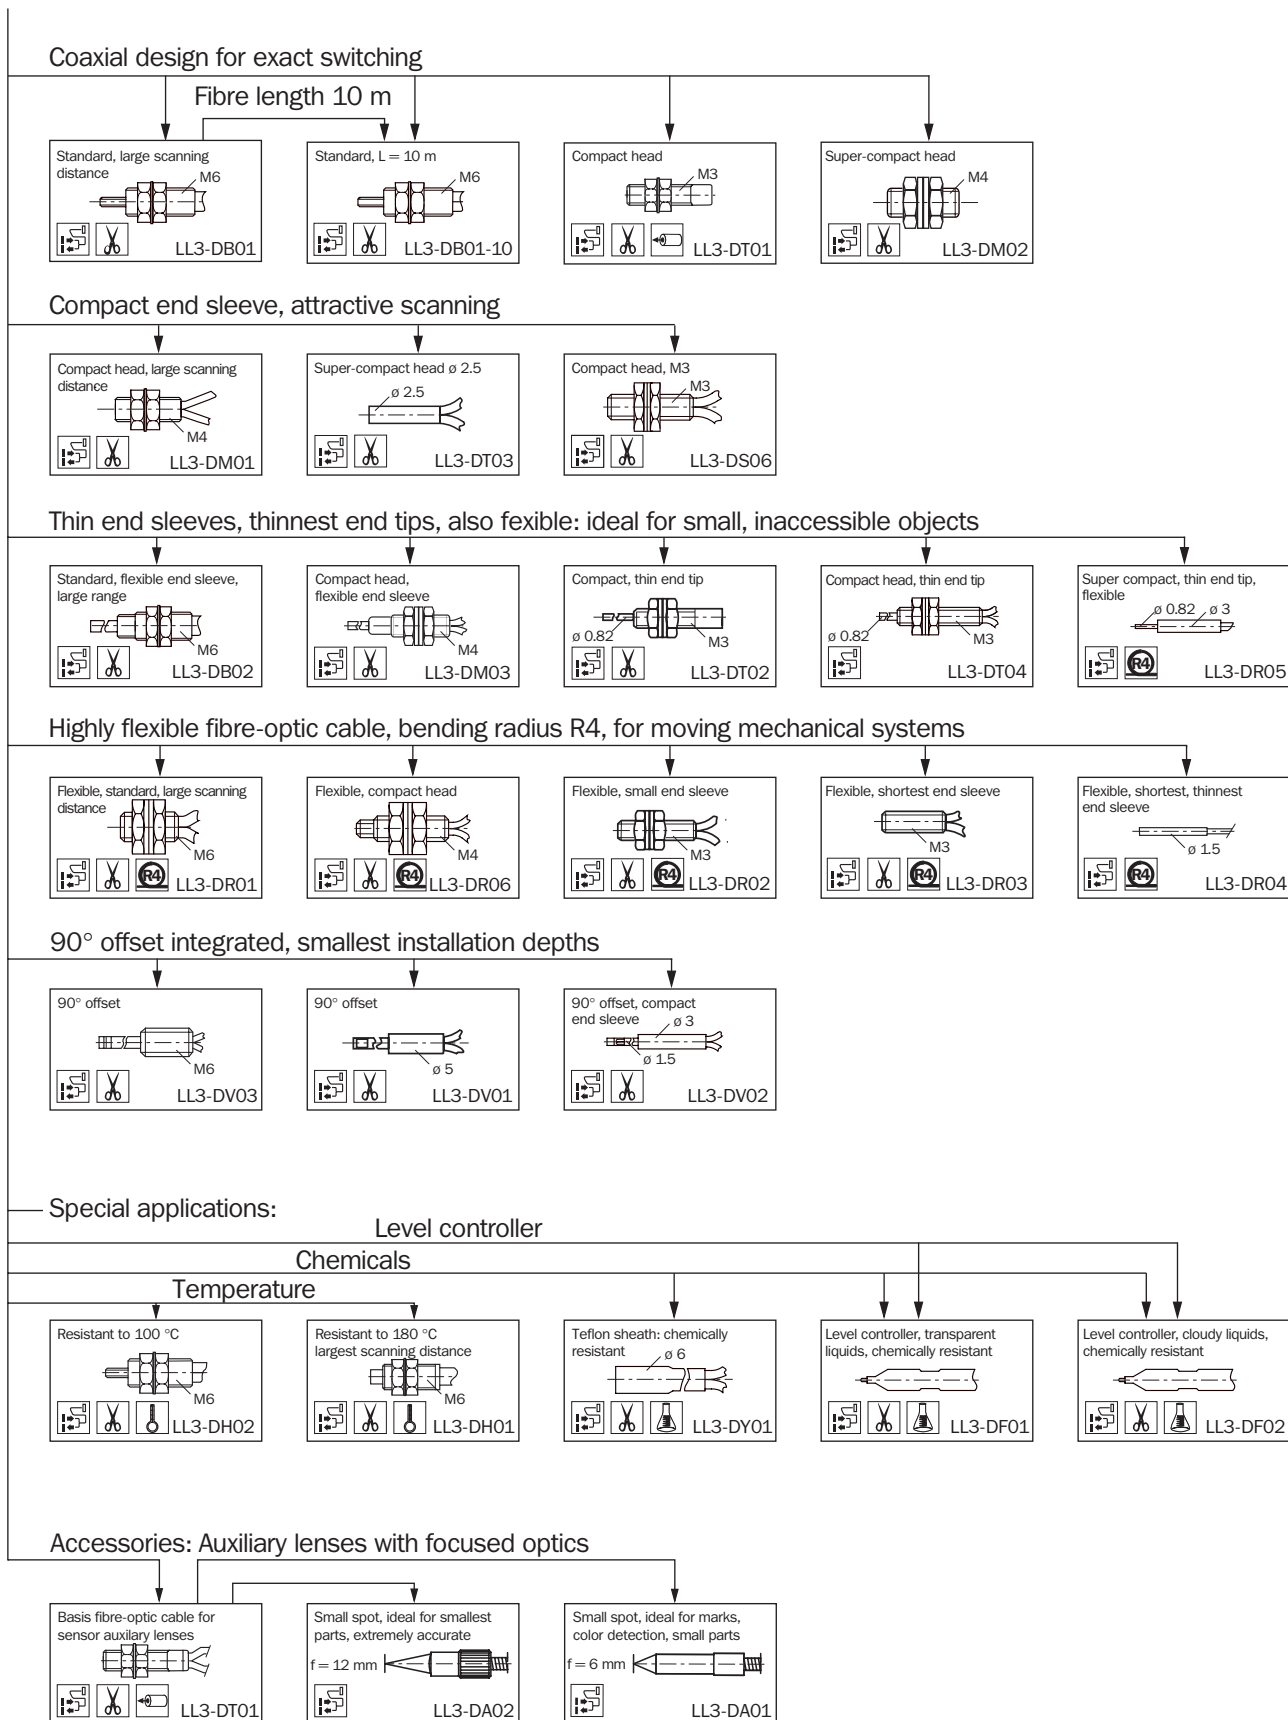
Coaxial design for exact switching

Fibre length 10 m

Standard, large scanning distance
M6
LL3-DB01

Standard, L = 10 m
M6
LL3-DB01-10

Compact head
M3
LL3-DT01

Super-compact head
M4
LL3-DM02

Compact end sleeve, attractive scanning

Compact head, large scanning distance
M4
LL3-DM01

Super-compact head ø 2.5
ø 2.5
LL3-DT03

Compact head, M3
M3
LL3-DS06

Thin end sleeves, thinnest end tips, also fexible: ideal for small, inaccessible objects

Standard, flexible end sleeve, large range
M6
LL3-DB02

Compact head, flexible end sleeve
M4
LL3-DM03

Compact, thin end tip
ø 0.82
M3
LL3-DT02

Compact head, thin end tip
ø 0.82
M3
LL3-DT04

Super compact, thin end tip, flexible
ø 0.82
ø 3
R4
LL3-DR05

Highly flexible fibre-optic cable, bending radius R4, for moving mechanical systems

Flexible, standard, large scanning distance
M6
R4
LL3-DR01

Flexible, compact head
M4
R4
LL3-DR06

Flexible, small end sleeve
M3
R4
LL3-DR02

Flexible, shortest end sleeve
M3
R4
LL3-DR03

Flexible, shortest, thinnest end sleeve
ø 1.5
R4
LL3-DR04

90° offset integrated, smallest installation depths

90° offset
M6
LL3-DV03

90° offset
ø 5
LL3-DV01

90° offset, compact end sleeve
ø 3
ø 1.5
LL3-DV02

Special applications:
Level controller
Chemicals
Temperature

Resistant to 100 °C
M6
LL3-DH02

Resistant to 180 °C largest scanning distance
M6
LL3-DH01

Teflon sheath: chemically resistant
ø 6
LL3-DY01

Level controller, transparent liquids, chemically resistant
LL3-DF01

Level controller, cloudy liquids, chemically resistant
LL3-DF02

Accessories: Auxiliary lenses with focused optics

Basis fibre-optic cable for sensor auxilary lenses
LL3-DT01

Small spot, ideal for smallest parts, extremely accurate
f = 12 mm
LL3-DA02

Small spot, ideal for marks, color detection, small parts
f = 6 mm
LL3-DA01